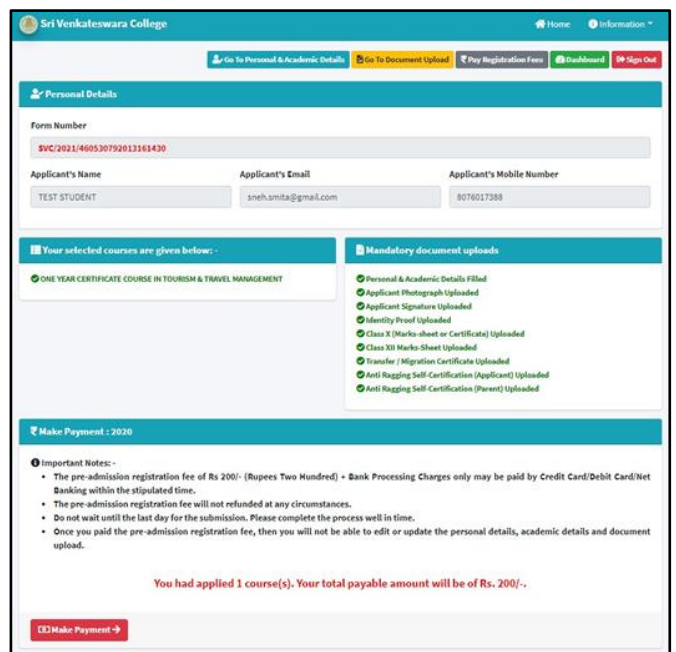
Sri Venkateswara College

Home Information

Go To Personal & Academic Details Go To Document Upload ₹ Pay Registration Fees Dashboard Sign Out

Personal Details

Form Number

SVC/2021/460530792013161430

Applicant's Name

TEST STUDENT

Applicant's Email

sneh.smita@gmail.com

Applicant's Mobile Number

8076017388

Your selected courses are given below: -

ONE YEAR CERTIFICATE COURSE IN TOURISM & TRAVEL MANAGEMENT

Mandatory document uploads

Personal & Academic Details Filled
Applicant Photograph Uploaded
Applicant Signature Uploaded
Identity Proof Uploaded
Class X (Marks-sheet or Certificate) Uploaded
Class XII Marks-Sheet Uploaded
Transfer / Migration Certificate Uploaded
Anti Ragging Self-Certification (Applicant) Uploaded
Anti Ragging Self-Certification (Parent) Uploaded

₹ Make Payment : 2020

Important Notes: -

- The pre-admission registration fee of Rs 200/- (Rupees Two Hundred) + Bank Processing Charges only may be paid by Credit Card/Debit Card/Net Banking within the stipulated time.
- The pre-admission registration fee will not refunded at any circumstances.
- Do not wait until the last day for the submission. Please complete the process well in time.
- Once you paid the pre-admission registration fee, then you will not be able to edit or update the personal details, academic details and document upload.

You had applied 1 course(s). Your total payable amount will be of Rs. 200/-.

Make Payment →